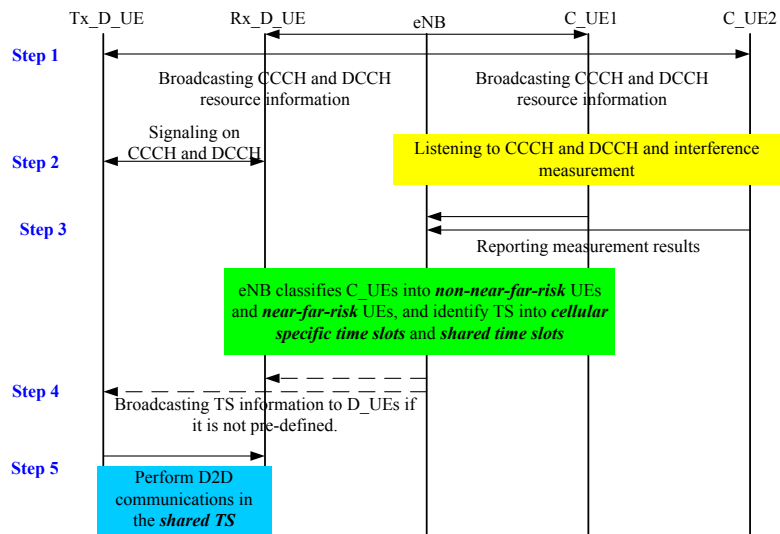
Tx_D_UE Rx_D_UE eNB C_UE1 C_UE2

Step 1

Broadcasting CCCH and DCCH resource information

Broadcasting CCCH and DCCH resource information

Signaling on CCCH and DCCH

Step 2

Listening to CCCH and DCCH and interference measurement

Step 3

Reporting measurement results

eNB classifies C_UEs into ***non-near-far-risk*** UEs and ***near-far-risk*** UEs, and identify TS into ***cellular specific time slots*** and ***shared time slots***

Step 4

Broadcasting TS information to D_UEs if it is not pre-defined.

Step 5

Perform D2D communications in the ***shared TS***